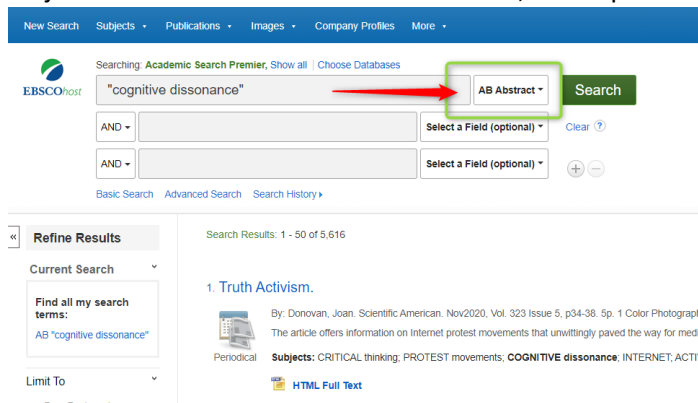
New Search Subjects ▾ Publications ▾ Images ▾ Company Profiles More ▾

EBSCOhost

Searching: Academic Search Premier, Show all | Choose Databases

"cognitive dissonance"

AB Abstract ▾

Search

AND ▾ Select a Field (optional) ▾ Clear ?

AND ▾ Select a Field (optional) ▾

Basic Search Advanced Search Search History ▸

«

Refine Results

Current Search

Find all my search terms:

AB "cognitive dissonance"

Limit To

Search Results: 1 - 50 of 5,616

1. Truth Activism.

By: Donovan, Joan. Scientific American. Nov2020, Vol. 323 Issue 5, p34-38. 5p. 1 Color Photograph

The article offers information on Internet protest movements that unwittingly paved the way for med

Periodical

Subjects: CRITICAL thinking; PROTEST movements; COGNITIVE dissonance; INTERNET; ACTI

HTML Full Text